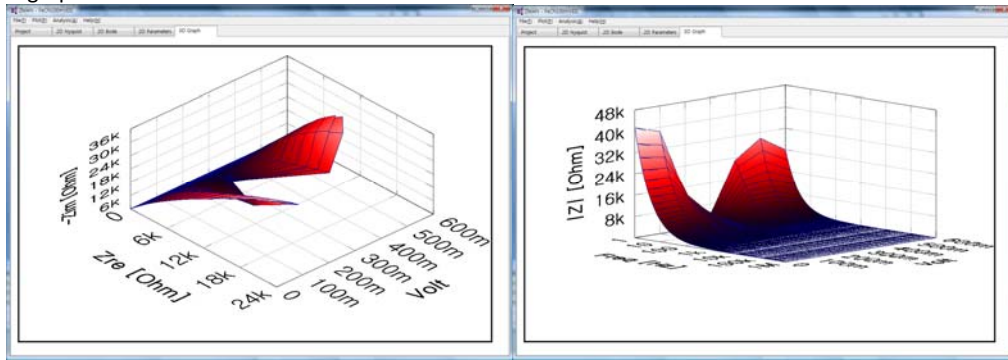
File(F) Plot(P) Analysis(A) Help(H)
Project | 2D Nyquist | 2D Bode | 2D Parameters | 3D Graph

-Zim [Ohm]
36K
30K
24K
18K
12K
6K
0
Zre [Ohm]
6K
12K
18K
24K
0
100m
200m
300m
400m
500m
600m
Volt

File(F) Plot(P) Analysis(A) Help(H)
Project | 2D Nyquist | 2D Bode | 2D Parameters | 3D Graph

|Z| [Ohm]
48K
40K
32K
24K
16K
8K
Freq [Hz]